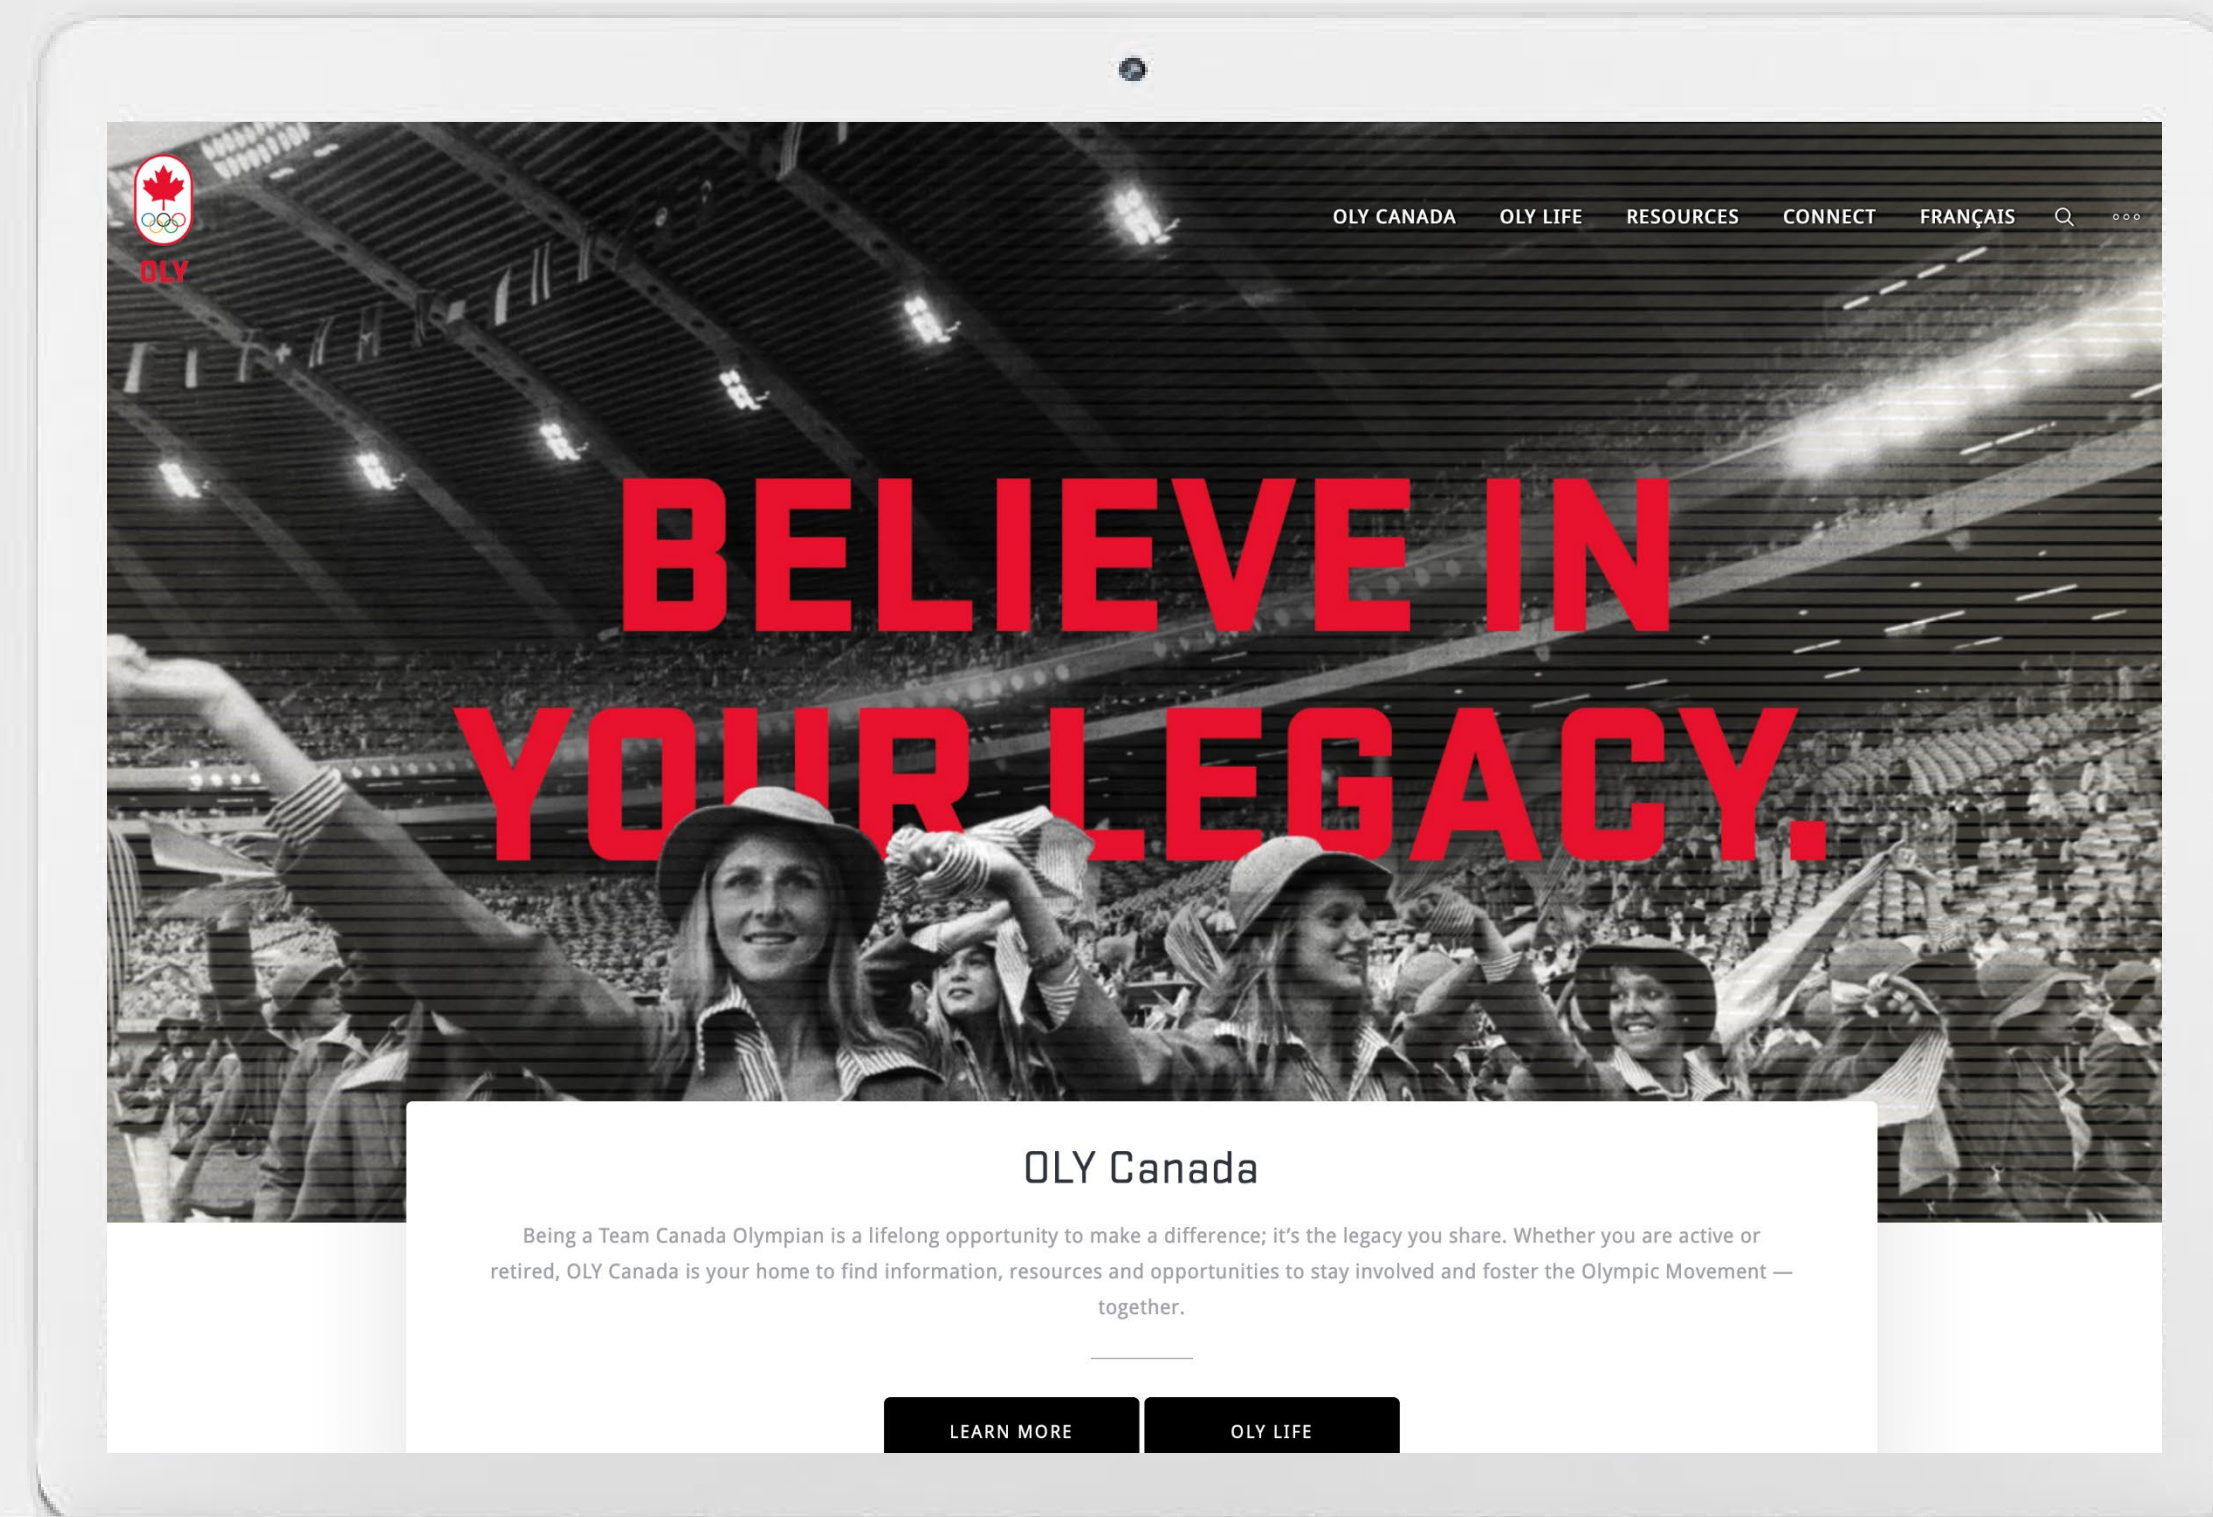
OLY

OLY CANADA OLY LIFE RESOURCES CONNECT FRANÇAIS

BELIEVE IN YOUR LEGACY.

OLY Canada

Being a Team Canada Olympian is a lifelong opportunity to make a difference; it's the legacy you share. Whether you are active or retired, OLY Canada is your home to find information, resources and opportunities to stay involved and foster the Olympic Movement — together.

LEARN MORE OLY LIFE